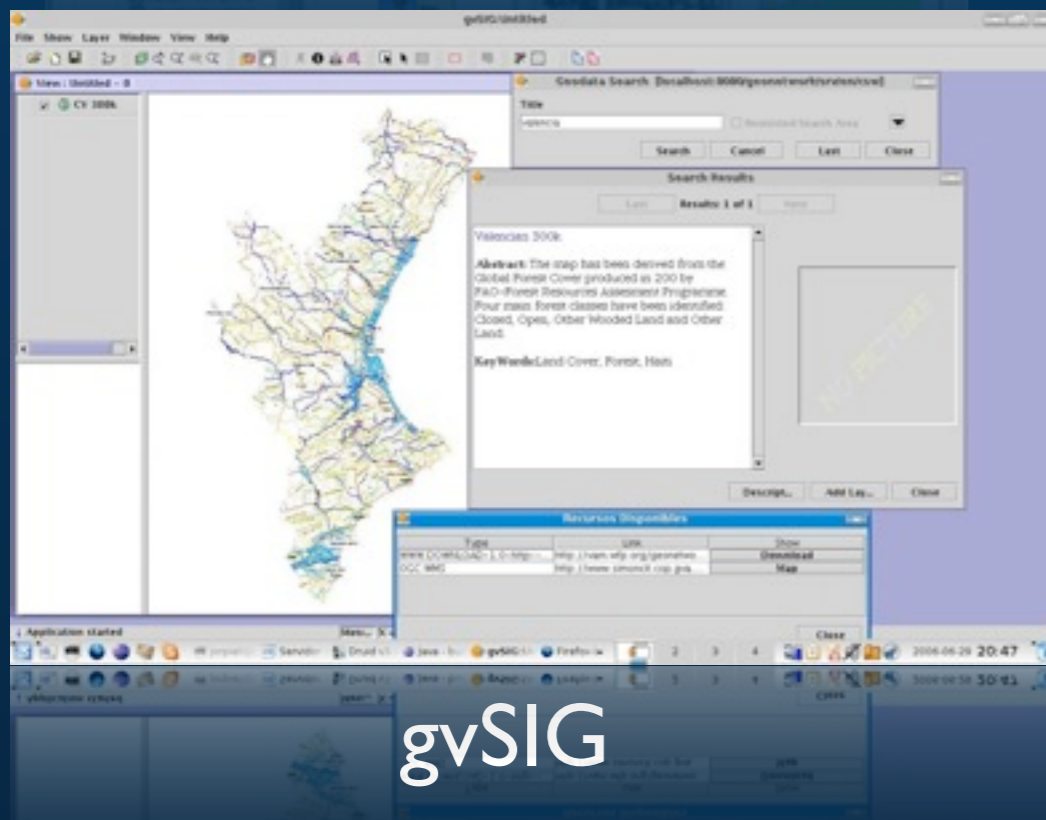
gvSIG/Untitled

File Show Layer Window View Help

View : Untitled - 0

CV 300K

Geodata Search [localhost:8080/geonetwork/srv/en/csw]

Title

valencia

Restricted Search Area

Search Cancel Last Close

Search Results

Last Results: 1 of 1 Next

Valencian 300k

Abstract: The map has been derived from the Global Forest Cover produced in 200 by FAO-Forest Resources Assessment Programme. Four main forest classes have been identified: Closed, Open, Other Wooded Land and Other Land.

KeyWords:Land Cover, Forest, Haiti

NO PICTURE

Descript... Add Lay... Close

Recursos Disponibles

| Type | Link | Show |
|---|---|---|
| WWW:DOWNLOAD-1.0-http-- | http://ram.wfp.org/geonetwo... | Download |
| OGC:WMS | http://www.simonck.cop.gva... | Map |

Close

Application started

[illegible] Servidor Druid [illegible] Java - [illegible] gvSIG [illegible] Firefox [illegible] 1 2 3 4 2006-06-29 20:47

gvSIG